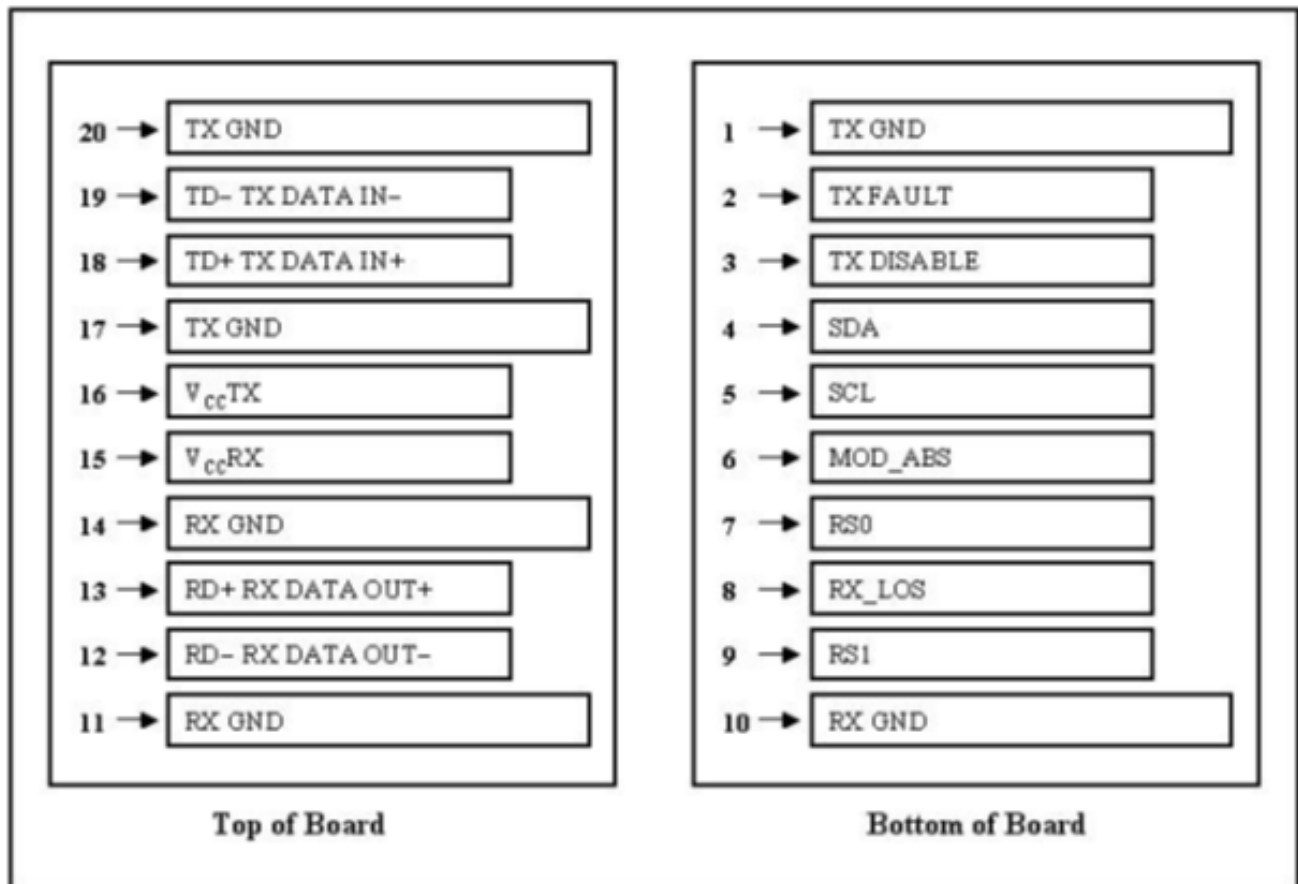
20 TX GND
19 TD– TX DATA IN–
18 TD+ TX DATA IN+
17 TX GND
16 $V_{CC}$TX
15 $V_{CC}$RX
14 RX GND
13 RD+ RX DATA OUT+
12 RD– RX DATA OUT–
11 RX GND

Top of Board

1 TX GND
2 TX FAULT
3 TX DISABLE
4 SDA
5 SCL
6 MOD_ABS
7 RS0
8 RX_LOS
9 RS1
10 RX GND

Bottom of Board